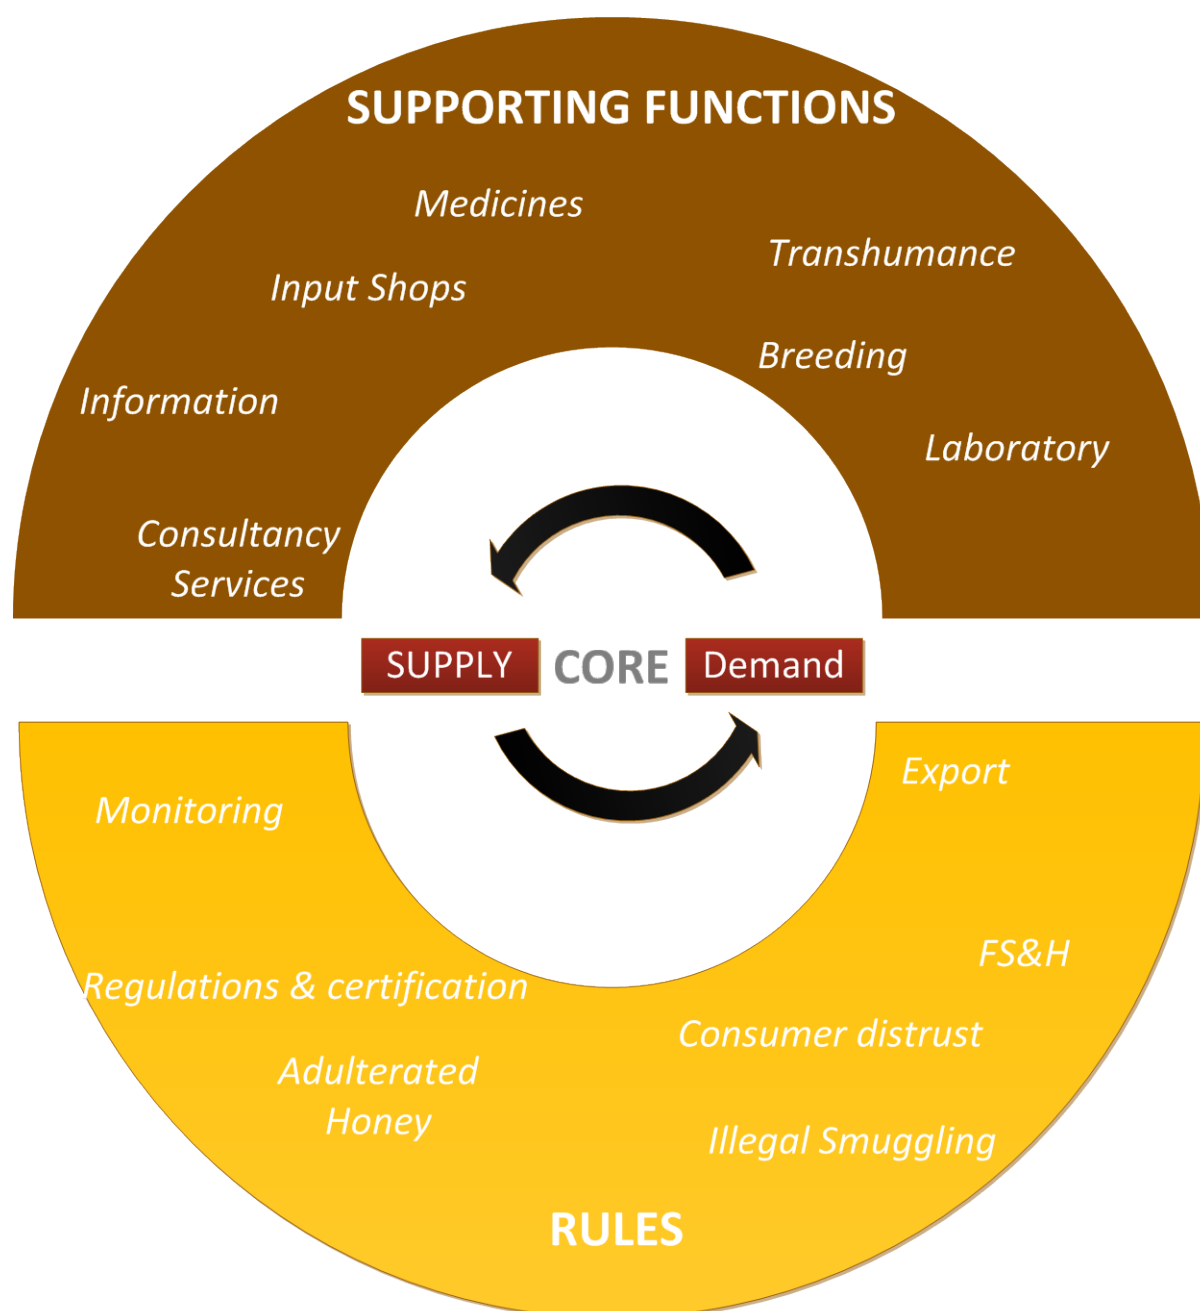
SUPPORTING FUNCTIONS

Medicines

Transhumance

Input Shops

Breeding

Information

Laboratory

Consultancy Services

SUPPLY CORE Demand

Export

Monitoring

FS&H

Regulations & certification

Consumer distrust

Adulterated Honey

Illegal Smuggling

RULES